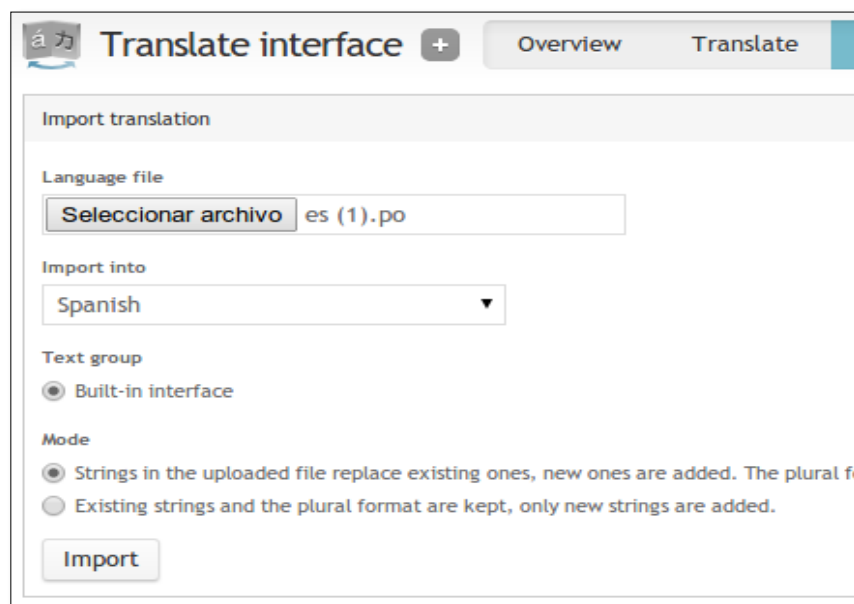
á カ Translate interface +

Overview Translate

Import translation

Language file

Seleccionar archivo es (1).po

Import into

Spanish ▼

Text group

Built-in interface

Mode

Strings in the uploaded file replace existing ones, new ones are added. The plural f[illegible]

Existing strings and the plural format are kept, only new strings are added.

Import